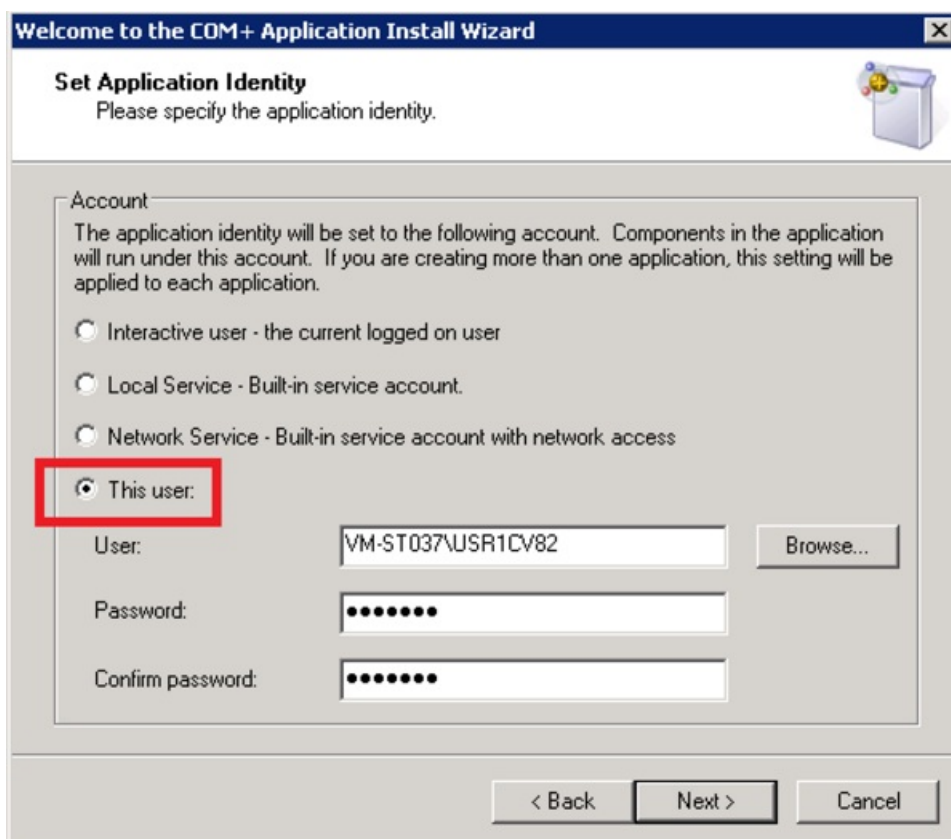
Welcome to the COM+ Application Install Wizard

Set Application Identity
Please specify the application identity.

Account
The application identity will be set to the following account. Components in the application will run under this account. If you are creating more than one application, this setting will be applied to each application.

Interactive user - the current logged on user

Local Service - Built-in service account.

Network Service - Built-in service account with network access

This user:

User: VM-ST037\USR1CV82 Browse...

Password: •••••••

Confirm password: •••••••

< Back Next > Cancel